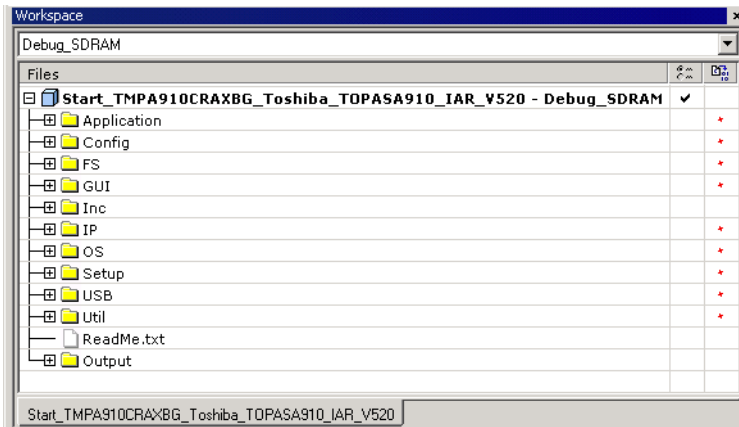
Workspace

Debug_SDRAM

| Files | | |
|---|---|---|
| Start_TMPA910CRAXBG_Toshiba_TOPASA910_IAR_V520 - Debug_SDRAM | ✔ | |
| Application | | * |
| Config | | * |
| FS | | * |
| GUI | | * |
| Inc | | |
| IP | | * |
| OS | | * |
| Setup | | * |
| USB | | * |
| Util | | * |
| ReadMe.txt | | |
| Output | | |

Start_TMPA910CRAXBG_Toshiba_TOPASA910_IAR_V520